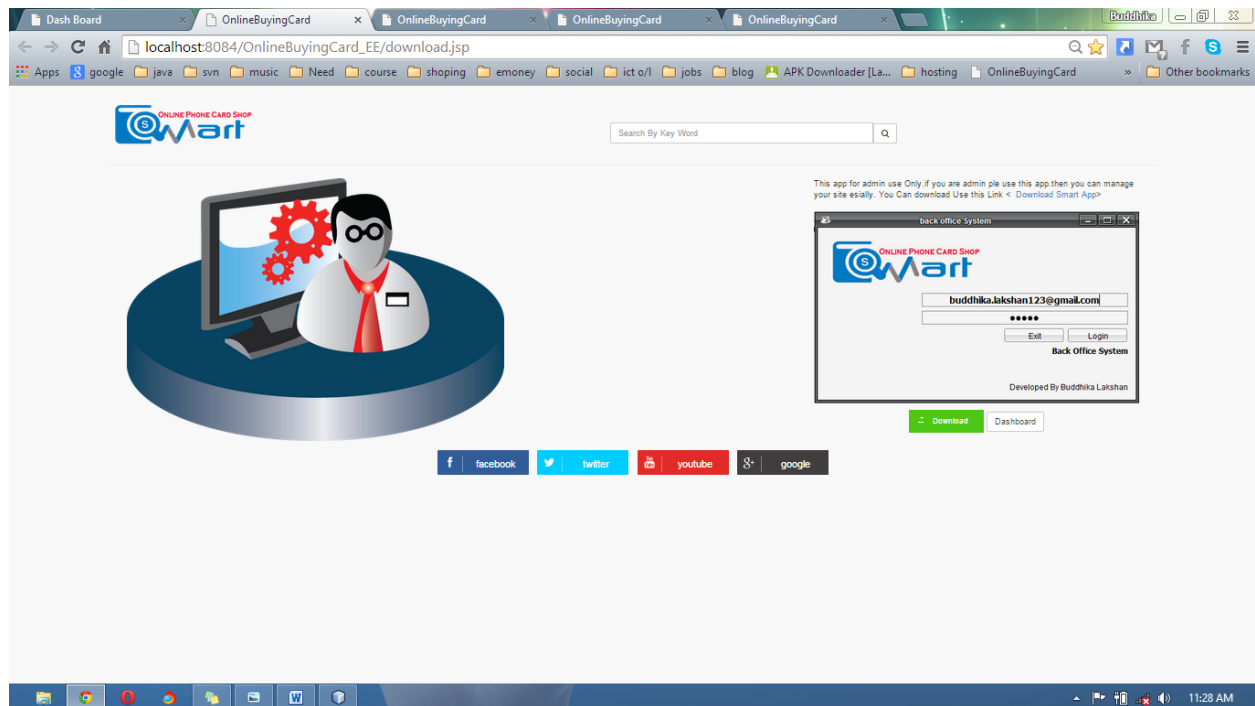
Dash Board × OnlineBuyingCard × OnlineBuyingCard × OnlineBuyingCard × OnlineBuyingCard ×

Buddhika

localhost:8084/OnlineBuyingCard_EE/download.jsp

Apps google java svn music Need course shoping emoney social ict o/l jobs blog APK Downloader [La... hosting OnlineBuyingCard » Other bookmarks

ONLINE PHONE CARD SHOP
S Mart

Search By Key Word

This app for admin use Only.if you are admin ple use this app.then you can manage your site esially. You Can download Use this Link < Download Smart App>

back office System

ONLINE PHONE CARD SHOP
S Mart

buddhika.lakshan123@gmail.com
•••••
Exit Login
Back Office System

Developed By Buddhika Lakshan

Download Dashboard

facebook twitter youtube google

11:28 AM